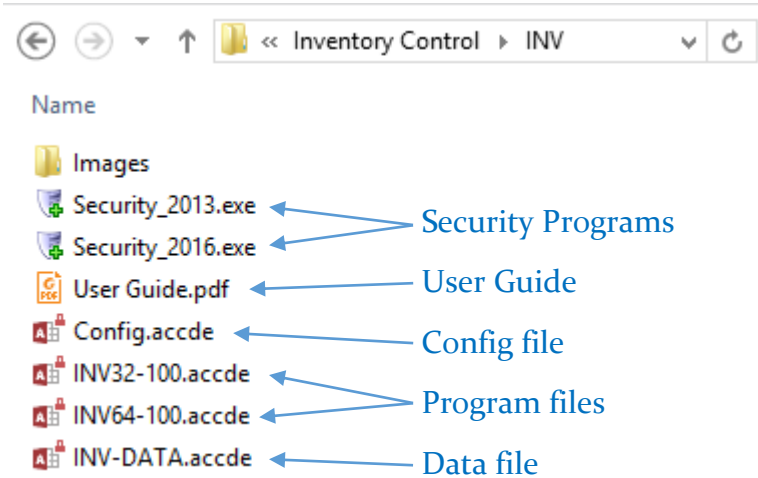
« Inventory Control ▸ INV

Name

Images
Security_2013.exe
Security_2016.exe
User Guide.pdf
Config.accde
INV32-100.accde
INV64-100.accde
INV-DATA.accde

Security Programs
User Guide
Config file
Program files
Data file